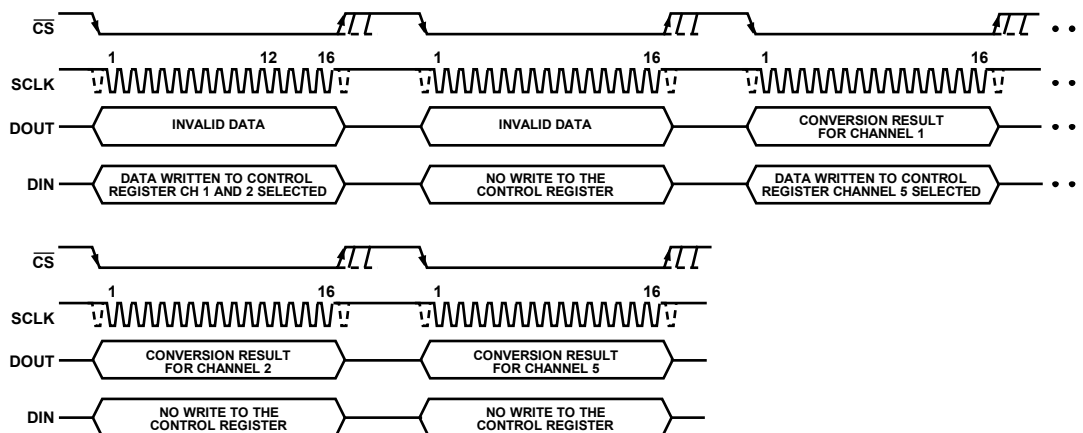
$\overline{CS}$

1 12 16 1 16 1 16

SCLK

DOUT INVALID DATA INVALID DATA CONVERSION RESULT FOR CHANNEL 1

DIN DATA WRITTEN TO CONTROL REGISTER CH 1 AND 2 SELECTED NO WRITE TO THE CONTROL REGISTER DATA WRITTEN TO CONTROL REGISTER CHANNEL 5 SELECTED

$\overline{CS}$

1 16 1 16

SCLK

DOUT CONVERSION RESULT FOR CHANNEL 2 CONVERSION RESULT FOR CHANNEL 5

DIN NO WRITE TO THE CONTROL REGISTER NO WRITE TO THE CONTROL REGISTER